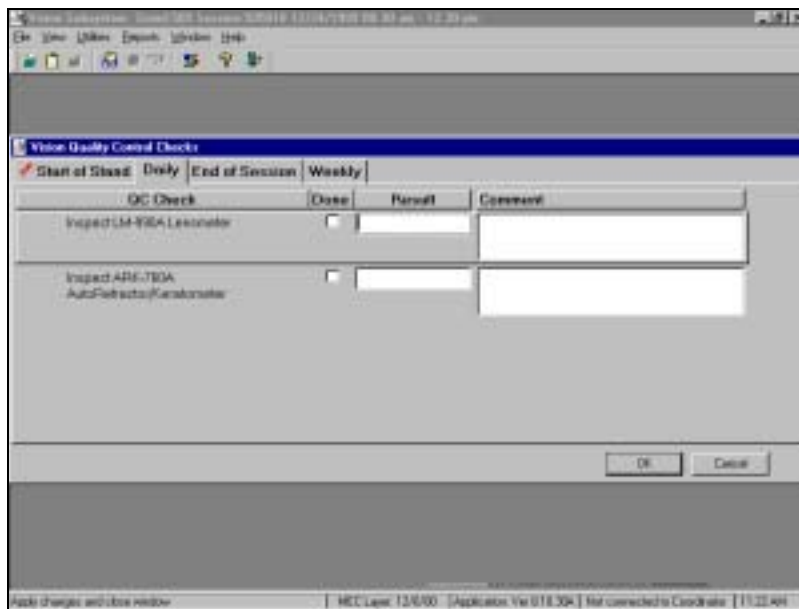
Vision Subsystem - Stand 303 Session 320018 12/14/1999 08:49 am - 12:30 pm
File View Utilities Reports Window Help

Vision Quality Control Checks
Start of Stand | Daily | End of Session | Weekly

| QC Check | Done | Result | Comment |
|---|---|---|---|
| Inspect LM-990A Lensmeter | | | |
| Inspect ARK-760A AutoRefractor/Keratometer | | | |

OK Cancel

Apply changes and close window | MEC Layer 13/6/00 | Application Ver 018.304 | Not connected to Coordinator | 11:22 AM